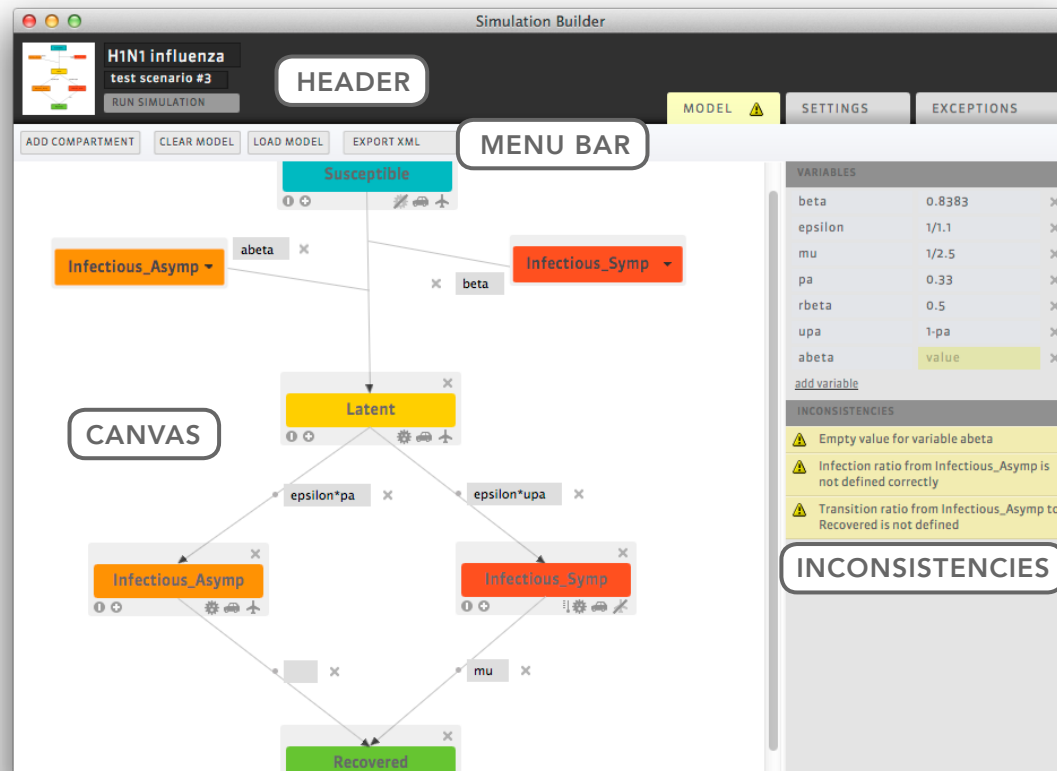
Simulation Builder

H1N1 influenza
test scenario #3
RUN SIMULATION

HEADER

MODEL
SETTINGS
EXCEPTIONS

ADD COMPARTMENT
CLEAR MODEL
LOAD MODEL
EXPORT XML

MENU BAR

Susceptible

Infectious_Asymp
abeta
Infectious_Symp
beta

Latent

CANVAS

epsilon*pa
epsilon*upa

Infectious_Asymp
Infectious_Symp

mu

Recovered

VARIABLES

| | |
|---|---|
| beta | 0.8383 |
| epsilon | 1/1.1 |
| mu | 1/2.5 |
| pa | 0.33 |
| rbeta | 0.5 |
| upa | 1-pa |
| abeta | value |

add variable

INCONSISTENCIES

Empty value for variable abeta

Infection ratio from Infectious_Asymp is not defined correctly

Transition ratio from Infectious_Asymp to Recovered is not defined

INCONSISTENCIES